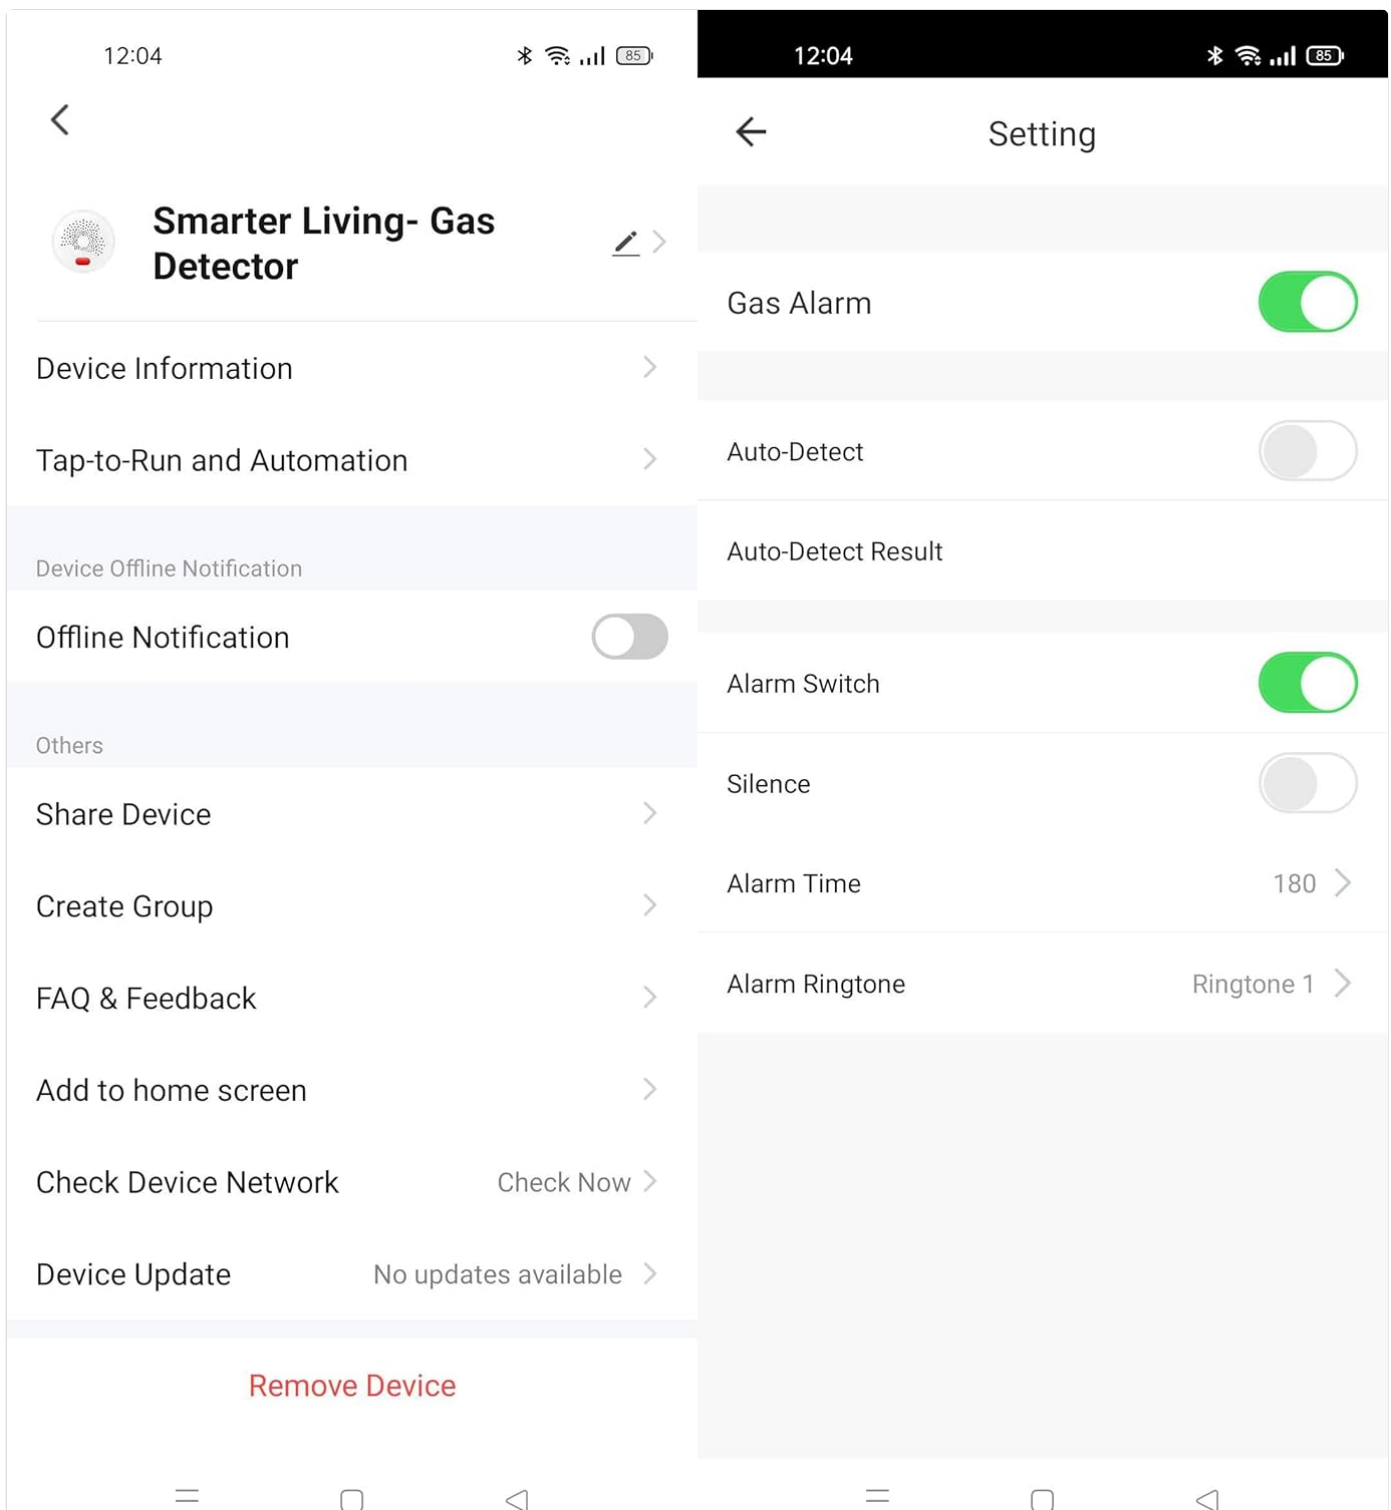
12:04

85

Smarter Living- Gas Detector

Device Information

Tap-to-Run and Automation

Device Offline Notification

Offline Notification

Others

Share Device

Create Group

FAQ & Feedback

Add to home screen

Check Device Network Check Now

Device Update No updates available

Remove Device

12:04

85

Setting

Gas Alarm

Auto-Detect

Auto-Detect Result

Alarm Switch

Silence

Alarm Time 180

Alarm Ringtone Ringtone 1